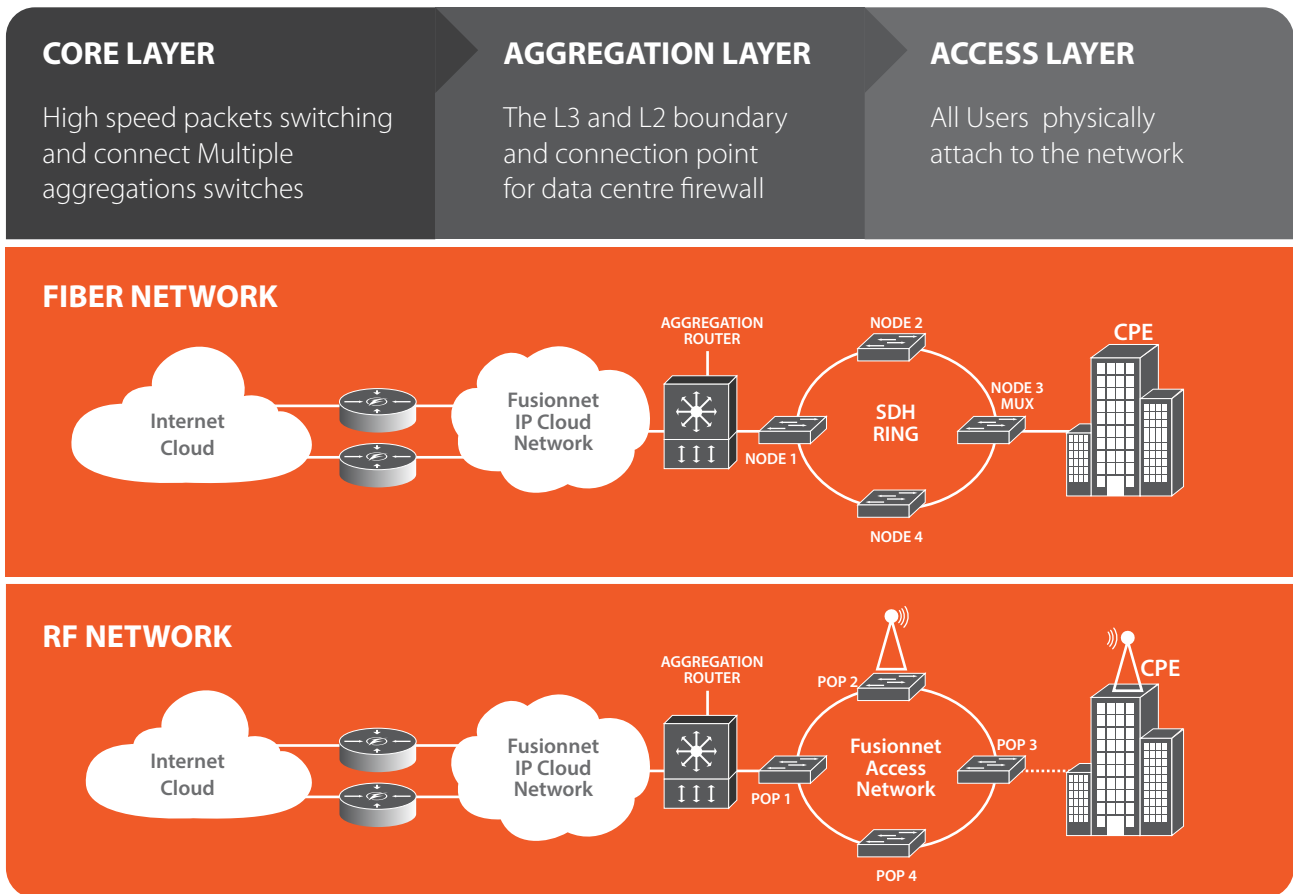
CORE LAYER

High speed packets switching and connect Multiple aggregations switches

AGGREGATION LAYER

The L3 and L2 boundary and connection point for data centre firewall

ACCESS LAYER

All Users  physically attach to the network

FIBER NETWORK

Internet Cloud

Fusionnet IP Cloud Network

AGGREGATION ROUTER

NODE 1

NODE 2

SDH RING

NODE 3 MUX

NODE 4

CPE

RF NETWORK

Internet Cloud

Fusionnet IP Cloud Network

AGGREGATION ROUTER

POP 1

POP 2

Fusionnet Access Network

POP 3

POP 4

CPE